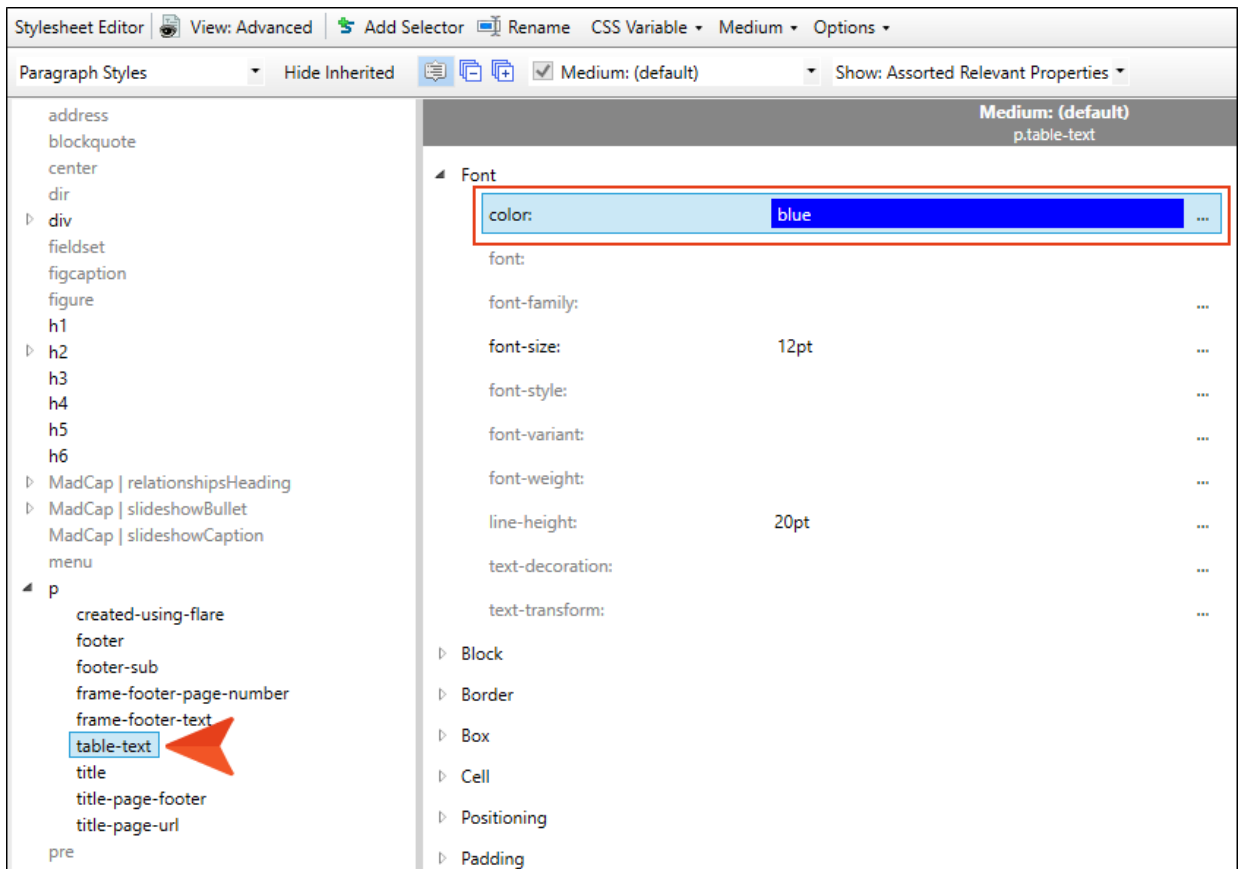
Stylesheet Editor | View: Advanced | Add Selector | Rename | CSS Variable ▾ | Medium ▾ | Options ▾

Paragraph Styles ▾ | Hide Inherited | Medium: (default) ▾ | Show: Assorted Relevant Properties ▾

address
blockquote
center
dir
div
fieldset
figcaption
figure
h1
h2
h3
h4
h5
h6
MadCap | relationshipsHeading
MadCap | slideshowBullet
MadCap | slideshowCaption
menu
p
created-using-flare
footer
footer-sub
frame-footer-page-number
frame-footer-text
table-text
title
title-page-footer
title-page-url
pre

Medium: (default)
p.table-text

Font

| | | |
|---|---|---|
| color: | blue | ... |
| font: | | |
| font-family: | | ... |
| font-size: | 12pt | ... |
| font-style: | | ... |
| font-variant: | | ... |
| font-weight: | | ... |
| line-height: | 20pt | ... |
| text-decoration: | | ... |
| text-transform: | | ... |

Block
Border
Box
Cell
Positioning
Padding